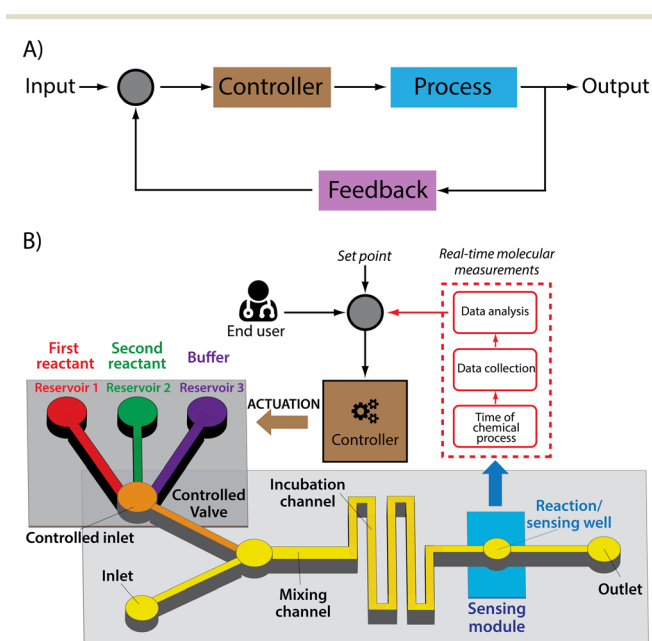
A)

Input

Controller

Process

Output

Feedback

B)

Set point

Real-time molecular measurements

End user

Data analysis

Data collection

Time of chemical process

First reactant

Second reactant

Buffer

Reservoir 1

Reservoir 2

Reservoir 3

ACTUATION

Controller

Controlled Valve

Controlled inlet

Incubation channel

Reaction/ sensing well

Inlet

Mixing channel

Sensing module

Outlet